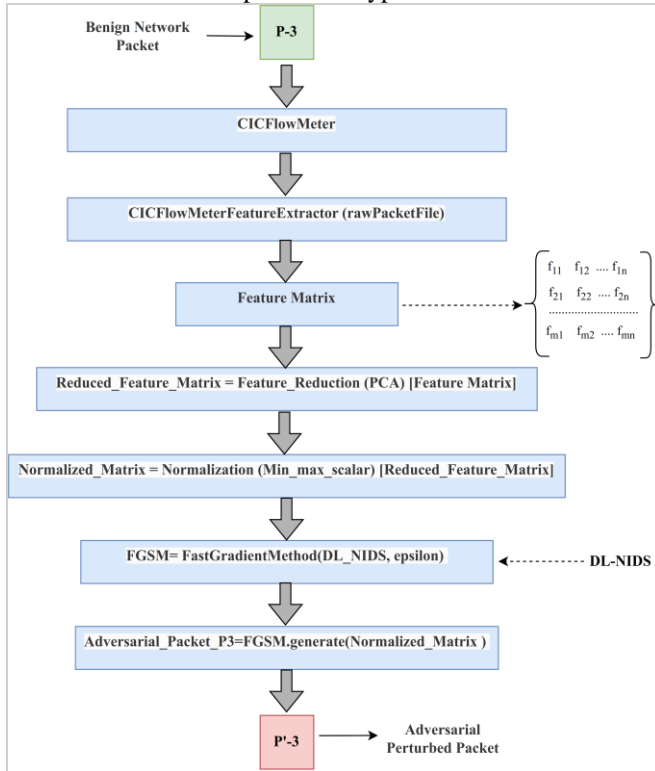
Benign Network Packet

P-3

CICFlowMeter

CICFlowMeterFeatureExtractor (rawPacketFile)

Feature Matrix

$\begin{Bmatrix} f_{11} & f_{12} & \cdots & f_{1n} \\ f_{21} & f_{22} & \cdots & f_{2n} \\ \cdots & & & \\ f_{m1} & f_{m2} & \cdots & f_{mn} \end{Bmatrix}$

Reduced_Feature_Matrix = Feature_Reduction (PCA) [Feature Matrix]

Normalized_Matrix = Normalization (Min_max_scalar) [Reduced_Feature_Matrix]

FGSM= FastGradientMethod(DL_NIDS, epsilon)

DL-NIDS

Adversarial_Packet_P3=FGSM.generate(Normalized_Matrix )

P'-3

Adversarial Perturbed Packet